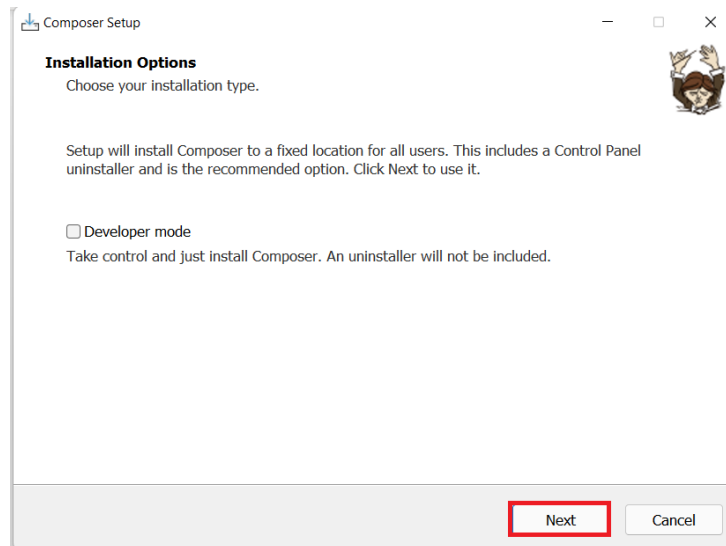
Composer Setup

Installation Options
Choose your installation type.

Setup will install Composer to a fixed location for all users. This includes a Control Panel uninstaller and is the recommended option. Click Next to use it.

Developer mode
Take control and just install Composer. An uninstaller will not be included.

Next
Cancel